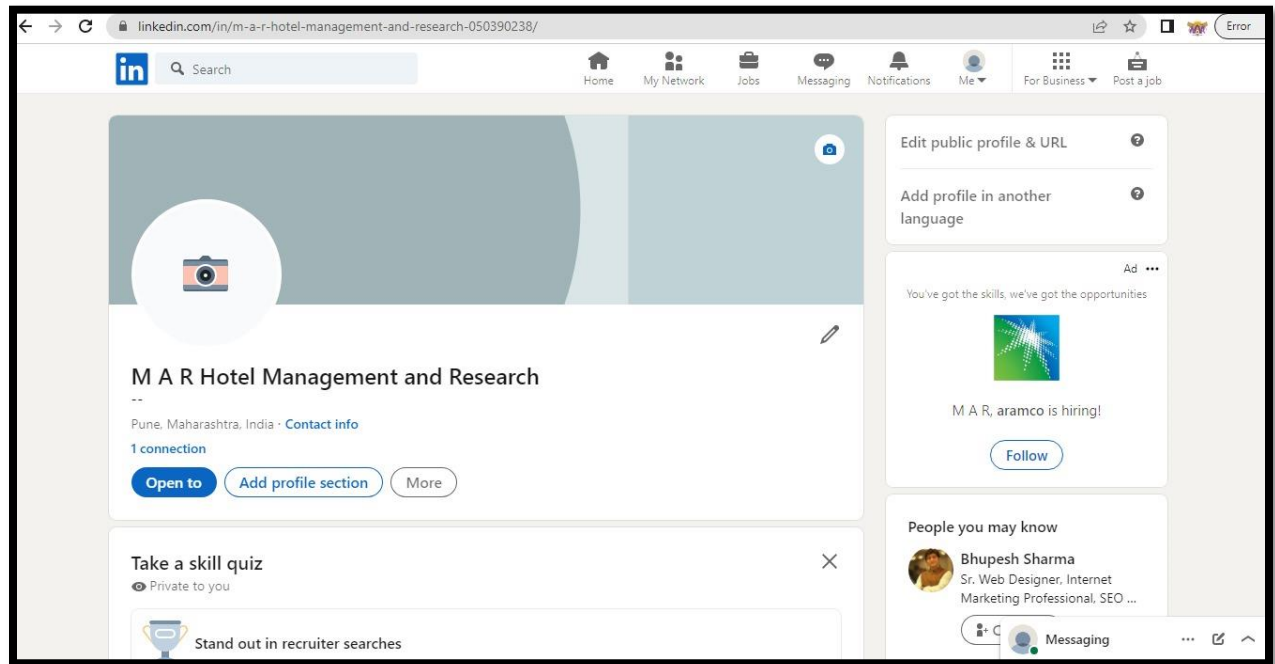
linkedin.com/in/m-a-r-hotel-management-and-research-050390238/

Error

in Search

Home My Network Jobs Messaging Notifications Me For Business Post a job

M A R Hotel Management and Research
--
Pune, Maharashtra, India · Contact info
1 connection

Open to Add profile section More

Take a skill quiz
Private to you

Stand out in recruiter searches

Edit public profile & URL

Add profile in another language

Ad •••
You've got the skills, we've got the opportunities

M A R, aramco is hiring!

Follow

People you may know

Bhupesh Sharma
Sr. Web Designer, Internet Marketing Professional, SEO ...

Messaging